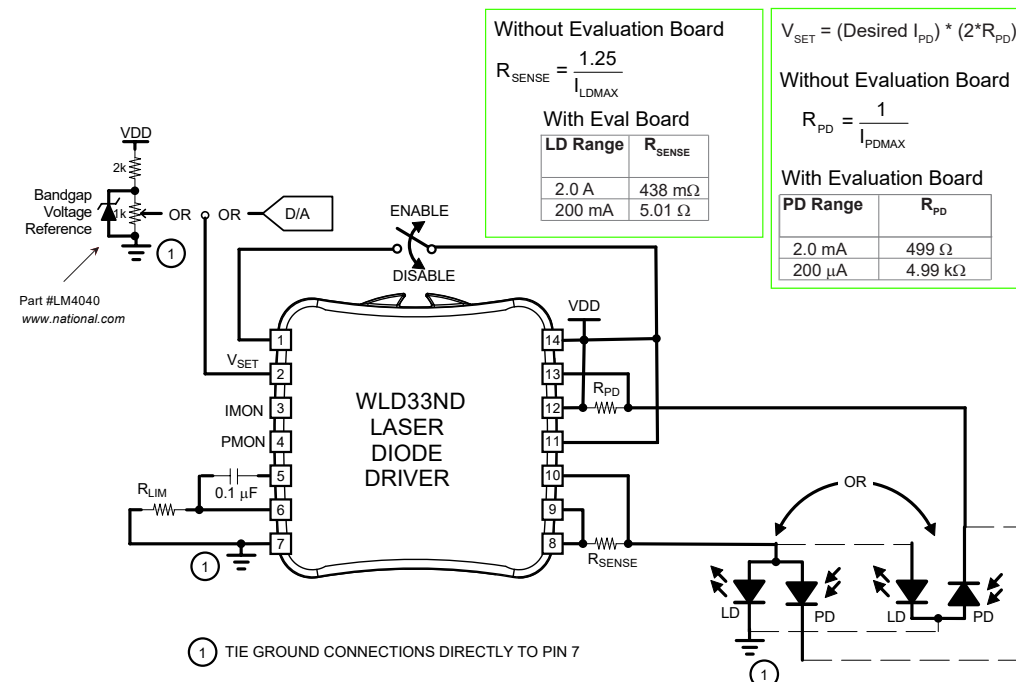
Without Evaluation Board

$R_{SENSE} = \frac{1.25}{I_{LDMAX}}$

With Eval Board

| LD Range | $R_{SENSE}$ |
|---|---|
| 2.0 A | 438 mΩ |
| 200 mA | 5.01 Ω |

$V_{SET}$ = (Desired $I_{PD}$) * (2*$R_{PD}$)

Without Evaluation Board

$R_{PD} = \frac{1}{I_{PDMAX}}$

With Evaluation Board

| PD Range | $R_{PD}$ |
|---|---|
| 2.0 mA | 499 Ω |
| 200 μA | 4.99 kΩ |

VDD

2k

1k

Bandgap Voltage Reference

1

Part #LM4040
www.national.com

OR

OR

D/A

ENABLE

DISABLE

VDD

1

$V_{SET}$ 2

IMON 3

PMON 4

5

0.1 μF

$R_{LIM}$

6

7

1

WLD33ND
LASER
DIODE
DRIVER

14

13

$R_{PD}$

12

11

10

9

8

$R_{SENSE}$

OR

LD

PD

LD

PD

1

1 TIE GROUND CONNECTIONS DIRECTLY TO PIN 7